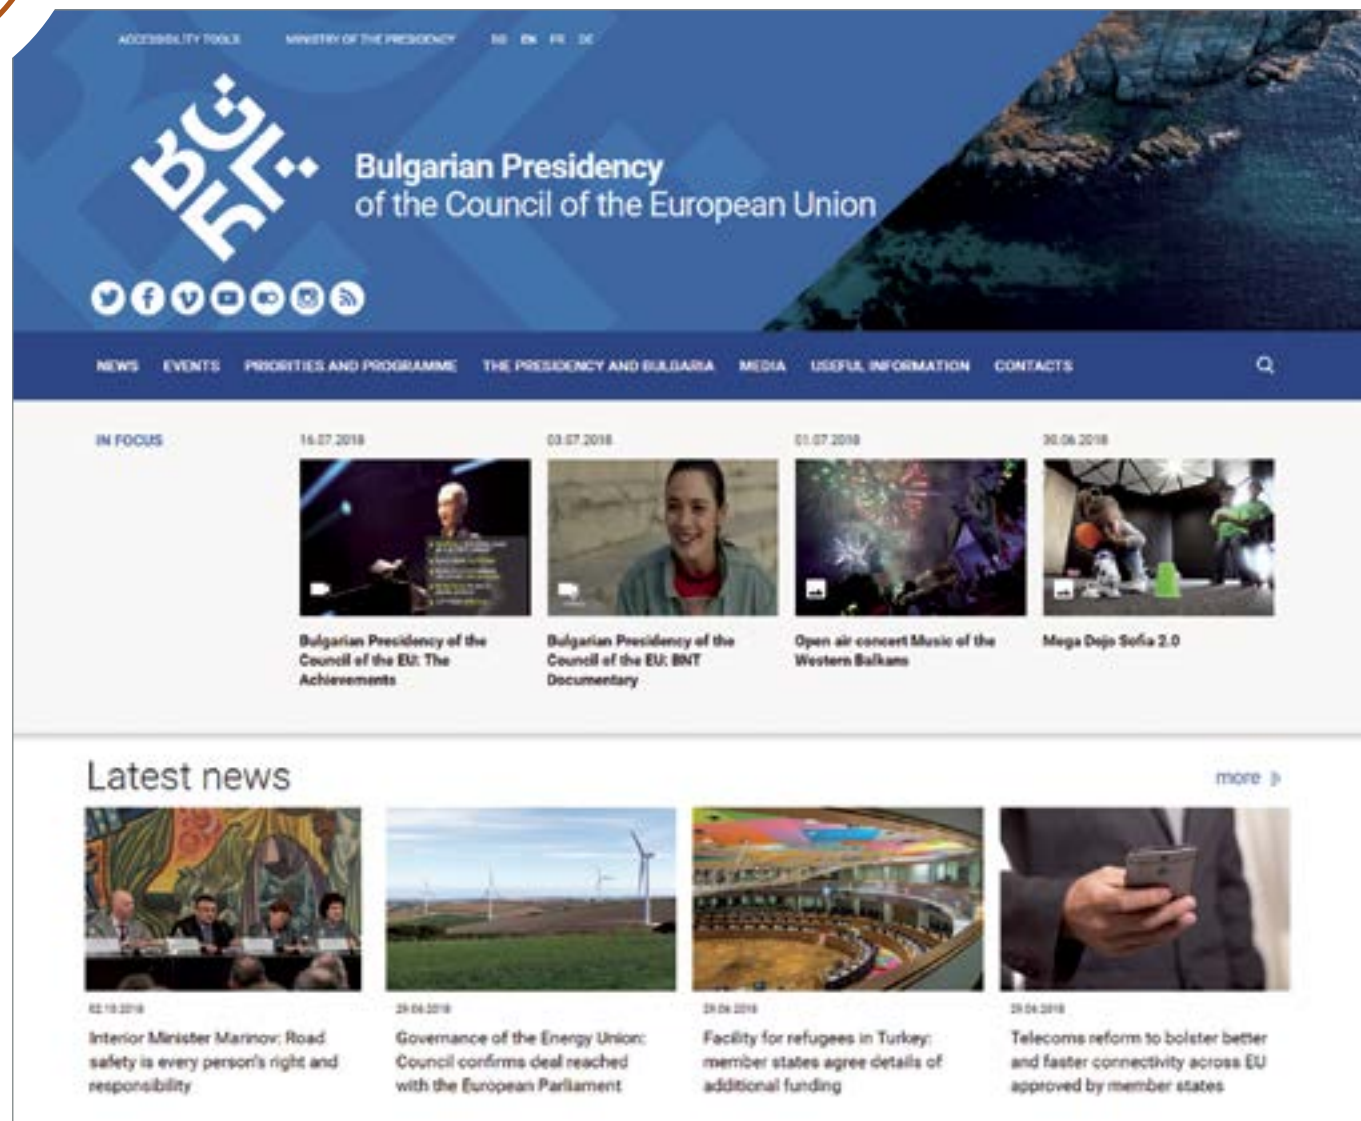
ACCESSIBILITY TOOLS MINISTRY OF THE PRESIDENCY BG EN FR DE

Bulgarian Presidency of the Council of the European Union

NEWS EVENTS PRIORITIES AND PROGRAMME THE PRESIDENCY AND BULGARIA MEDIA USEFUL INFORMATION CONTACTS

IN FOCUS

16.07.2018
Bulgarian Presidency of the Council of the EU: The Achievements

03.07.2018
Bulgarian Presidency of the Council of the EU: BNT Documentary

01.07.2018
Open air concert Music of the Western Balkans

30.06.2018
Mega Dojo Sofia 2.0

Latest news

more

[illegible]
Interior Minister Marinov: Road safety is every person's right and responsibility

29.06.2018
Governance of the Energy Union: Council confirms deal reached with the European Parliament

29.06.2018
Facility for refugees in Turkey: member states agree details of additional funding

29.06.2018
Telecoms reform to bolster better and faster connectivity across EU approved by member states